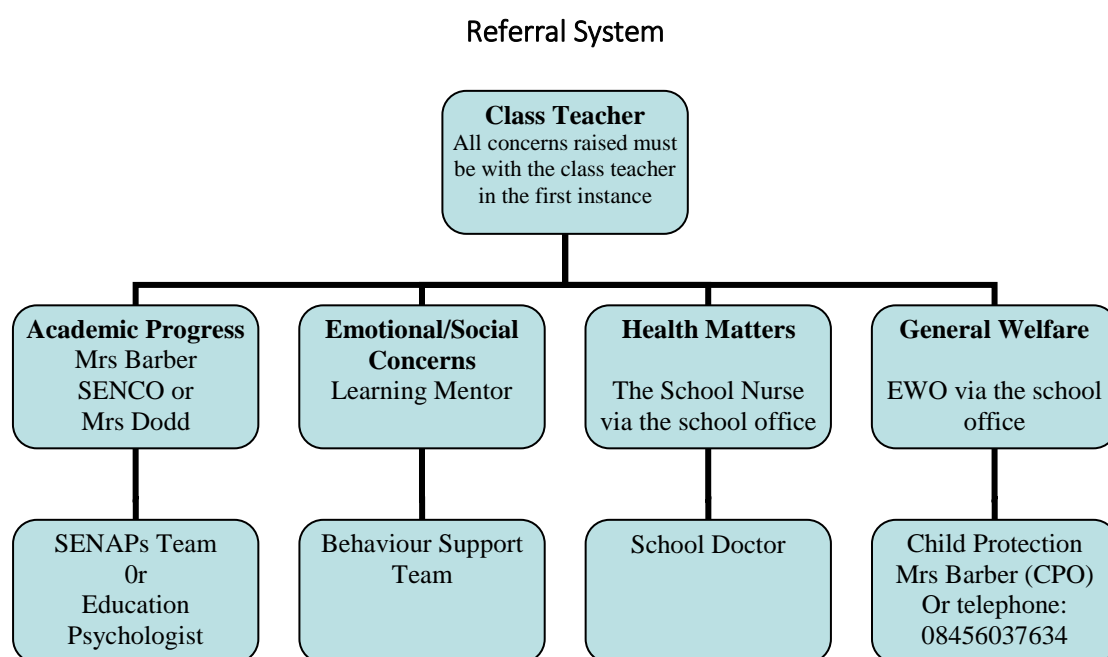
Referral System

**Class Teacher**
All concerns raised must be with the class teacher in the first instance

**Academic Progress**
Mrs Barber
SENCO or
Mrs Dodd

**Emotional/Social Concerns**
Learning Mentor

**Health Matters**
The School Nurse via the school office

**General Welfare**
EWO via the school office

SENAPs Team
0r
Education Psychologist

Behaviour Support Team

School Doctor

Child Protection
Mrs Barber (CPO)
Or telephone:
08456037634